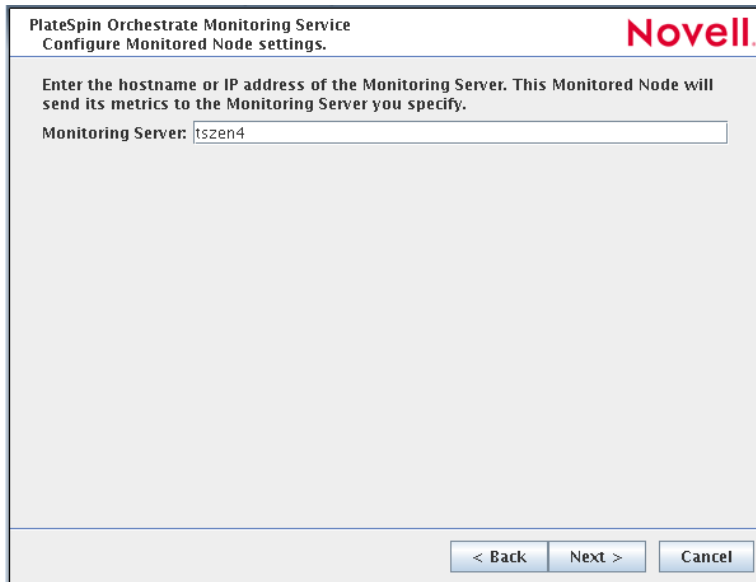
PlateSpin Orchestrate Monitoring Service
Configure Monitored Node settings.

Novell.

Enter the hostname or IP address of the Monitoring Server. This Monitored Node will send its metrics to the Monitoring Server you specify.

Monitoring Server: tszen4

< Back  Next >  Cancel